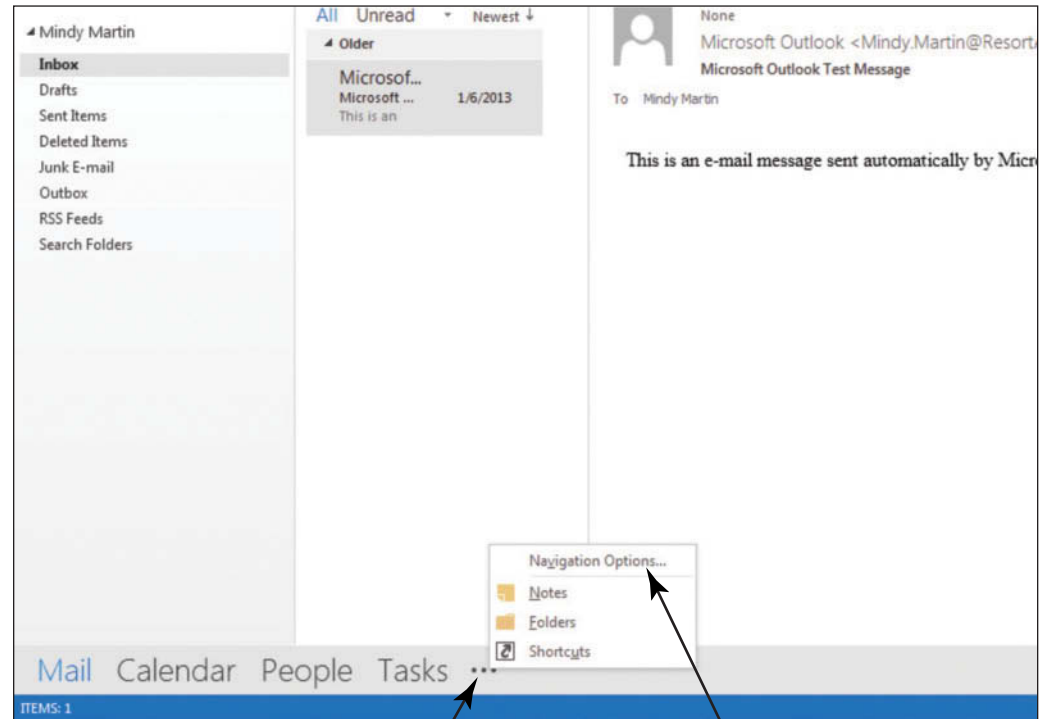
◢ Mindy Martin
Inbox
Drafts
Sent Items
Deleted Items
Junk E-mail
Outbox
RSS Feeds
Search Folders

All Unread Newest ↓
◢ Older
Microsof...
Microsoft ... 1/6/2013
This is an

None
Microsoft Outlook <Mindy.Martin@Resort
Microsoft Outlook Test Message
To Mindy Martin

This is an e-mail message sent automatically by Micr

Navigation Options...
Notes
Folders
Shortcuts

Mail Calendar People Tasks ...

ITEMS: 1